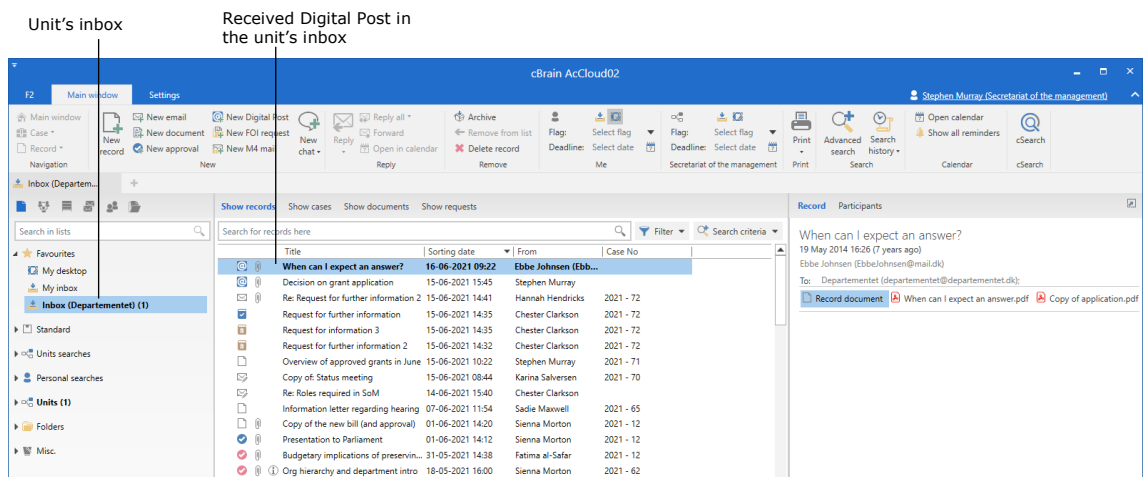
Unit's inbox

Received Digital Post in the unit's inbox

cBrain AcCloud02

F2 Main window Settings

Stephen Murray (Secretariat of the management)

Main window
Case
Record
Navigation

New record
New email
New document
New approval
New Digital Post
New FOI request
New M4 mail
New chat
New

Reply
Reply all
Forward
Open in calendar
Reply

Archive
Remove from list
Delete record
Remove

Flag: Select flag
Deadline: Select date
Me

Flag: Select flag
Deadline: Select date
Secretariat of the management

Print
Print

Advanced search
Search history
Search

Open calendar
Show all reminders
Calendar

cSearch
cSearch

Inbox (Departeme...

Search in lists

Favourites
My desktop
My inbox
Inbox (Departementet) (1)
Standard
Units searches
Personal searches
Units (1)
Folders
Misc.

Show records Show cases Show documents Show requests

Search for records here

Filter
Search criteria

| Title | Sorting date | From | Case No |
|---|---|---|---|
| When can I expect an answer? | 16-06-2021 09:22 | Ebbe Johnsen (Ebb... | |
| Decision on grant application | 15-06-2021 15:45 | Stephen Murray | |
| Re: Request for further information 2 | 15-06-2021 14:41 | Hannah Hendricks | 2021 - 72 |
| Request for further information | 15-06-2021 14:35 | Chester Clarkson | 2021 - 72 |
| Request for information 3 | 15-06-2021 14:35 | Chester Clarkson | 2021 - 72 |
| Request for further information 2 | 15-06-2021 14:32 | Chester Clarkson | 2021 - 72 |
| Overview of approved grants in June | 15-06-2021 10:22 | Stephen Murray | 2021 - 71 |
| Copy of: Status meeting | 15-06-2021 08:44 | Karina Salversen | 2021 - 70 |
| Re: Roles required in SoM | 14-06-2021 15:40 | Chester Clarkson | |
| Information letter regarding hearing | 07-06-2021 11:54 | Sadie Maxwell | 2021 - 65 |
| Copy of the new bill (and approval) | 01-06-2021 14:20 | Sienna Morton | 2021 - 12 |
| Presentation to Parliament | 01-06-2021 14:12 | Sienna Morton | 2021 - 12 |
| Budgetary implications of preservin... | 31-05-2021 14:58 | Fatima al-Safar | 2021 - 12 |
| Org hierarchy and department intro | 18-05-2021 16:00 | Sienna Morton | 2021 - 62 |

Record Participants

When can I expect an answer?
19 May 2014 16:26 (7 years ago)
Ebbe Johnsen (EbbeJohnsen@mail.dk)
To: Departementet (departementet@departementet.dk);

Record document When can I expect an answer.pdf Copy of application.pdf